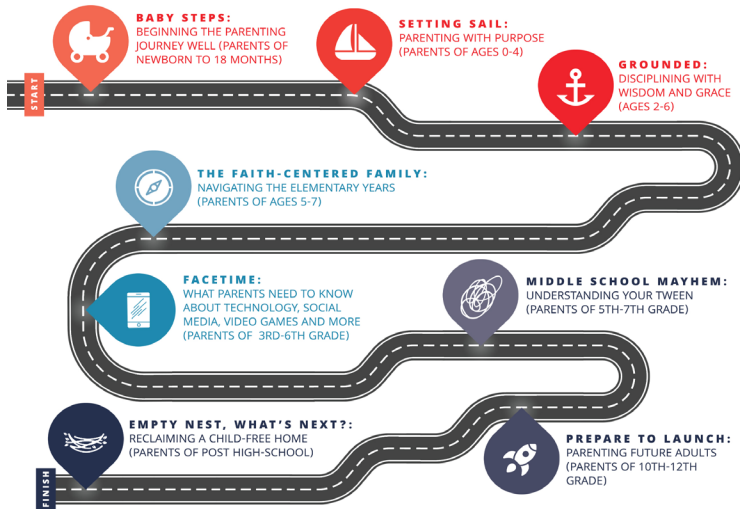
START

BABY STEPS:
BEGINNING THE PARENTING JOURNEY WELL (PARENTS OF NEWBORN TO 18 MONTHS)

SETTING SAIL:
PARENTING WITH PURPOSE (PARENTS OF AGES 0-4)

GROUNDED:
DISCIPLINING WITH WISDOM AND GRACE (AGES 2-6)

THE FAITH-CENTERED FAMILY:
NAVIGATING THE ELEMENTARY YEARS (PARENTS OF AGES 5-7)

FACETIME:
WHAT PARENTS NEED TO KNOW ABOUT TECHNOLOGY, SOCIAL MEDIA, VIDEO GAMES AND MORE (PARENTS OF 3RD-6TH GRADE)

MIDDLE SCHOOL MAYHEM:
UNDERSTANDING YOUR TWEEN (PARENTS OF 5TH-7TH GRADE)

EMPTY NEST, WHAT'S NEXT?:
RECLAIMING A CHILD-FREE HOME (PARENTS OF POST HIGH-SCHOOL)

PREPARE TO LAUNCH:
PARENTING FUTURE ADULTS (PARENTS OF 10TH-12TH GRADE)

FINISH